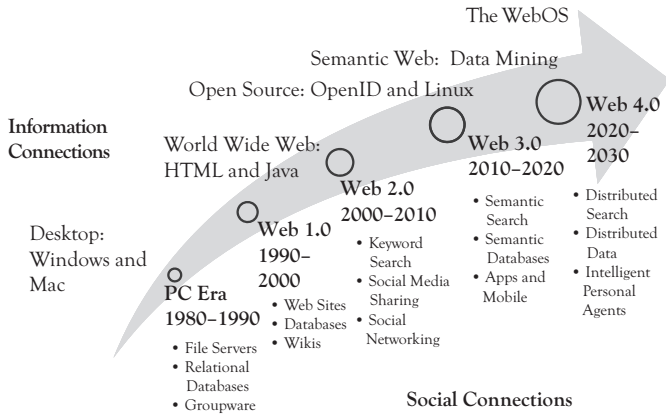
The WebOS

Semantic Web: Data Mining

Open Source: OpenID and Linux

Information Connections

World Wide Web: HTML and Java

Desktop: Windows and Mac

PC Era 1980–1990
• File Servers
• Relational Databases
• Groupware

Web 1.0 1990–2000
• Web Sites
• Databases
• Wikis

Web 2.0 2000–2010
• Keyword Search
• Social Media Sharing
• Social Networking

Web 3.0 2010–2020
• Semantic Search
• Semantic Databases
• Apps and Mobile

Web 4.0 2020–2030
• Distributed Search
• Distributed Data
• Intelligent Personal Agents

Social Connections